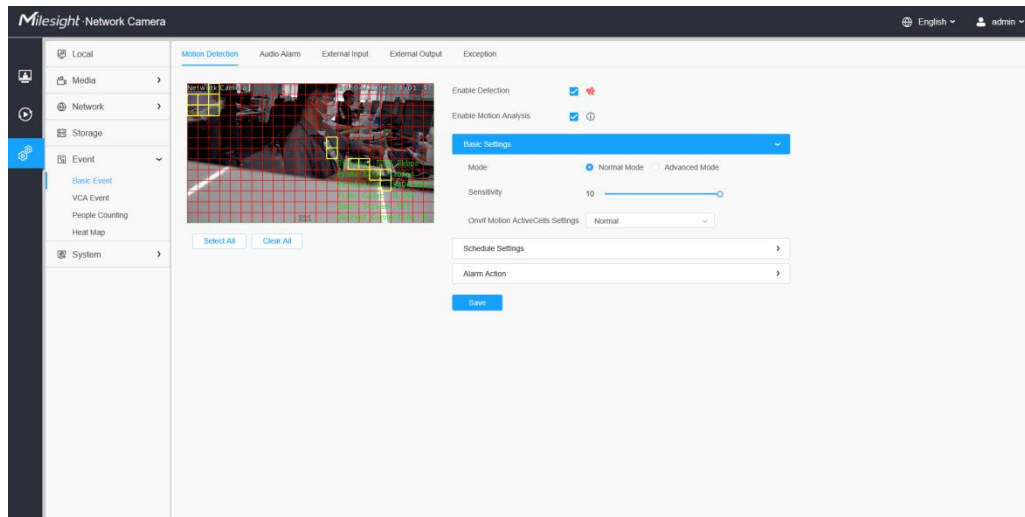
Milesight Network Camera

English admin

Local
Media
Network
Storage
Event
Basic Event
VCA Event
People Counting
Heat Map
System

Motion Detection Audio Alarm External Input External Output Exception

Network Camera

Select All Clear All

Enable Detection
Enable Motion Analysis

Basic Settings

Mode Normal Mode Advanced Mode

Sensitivity 10

Onvif Motion ActiveCells Settings Normal

Schedule Settings

Alarm Action

Save